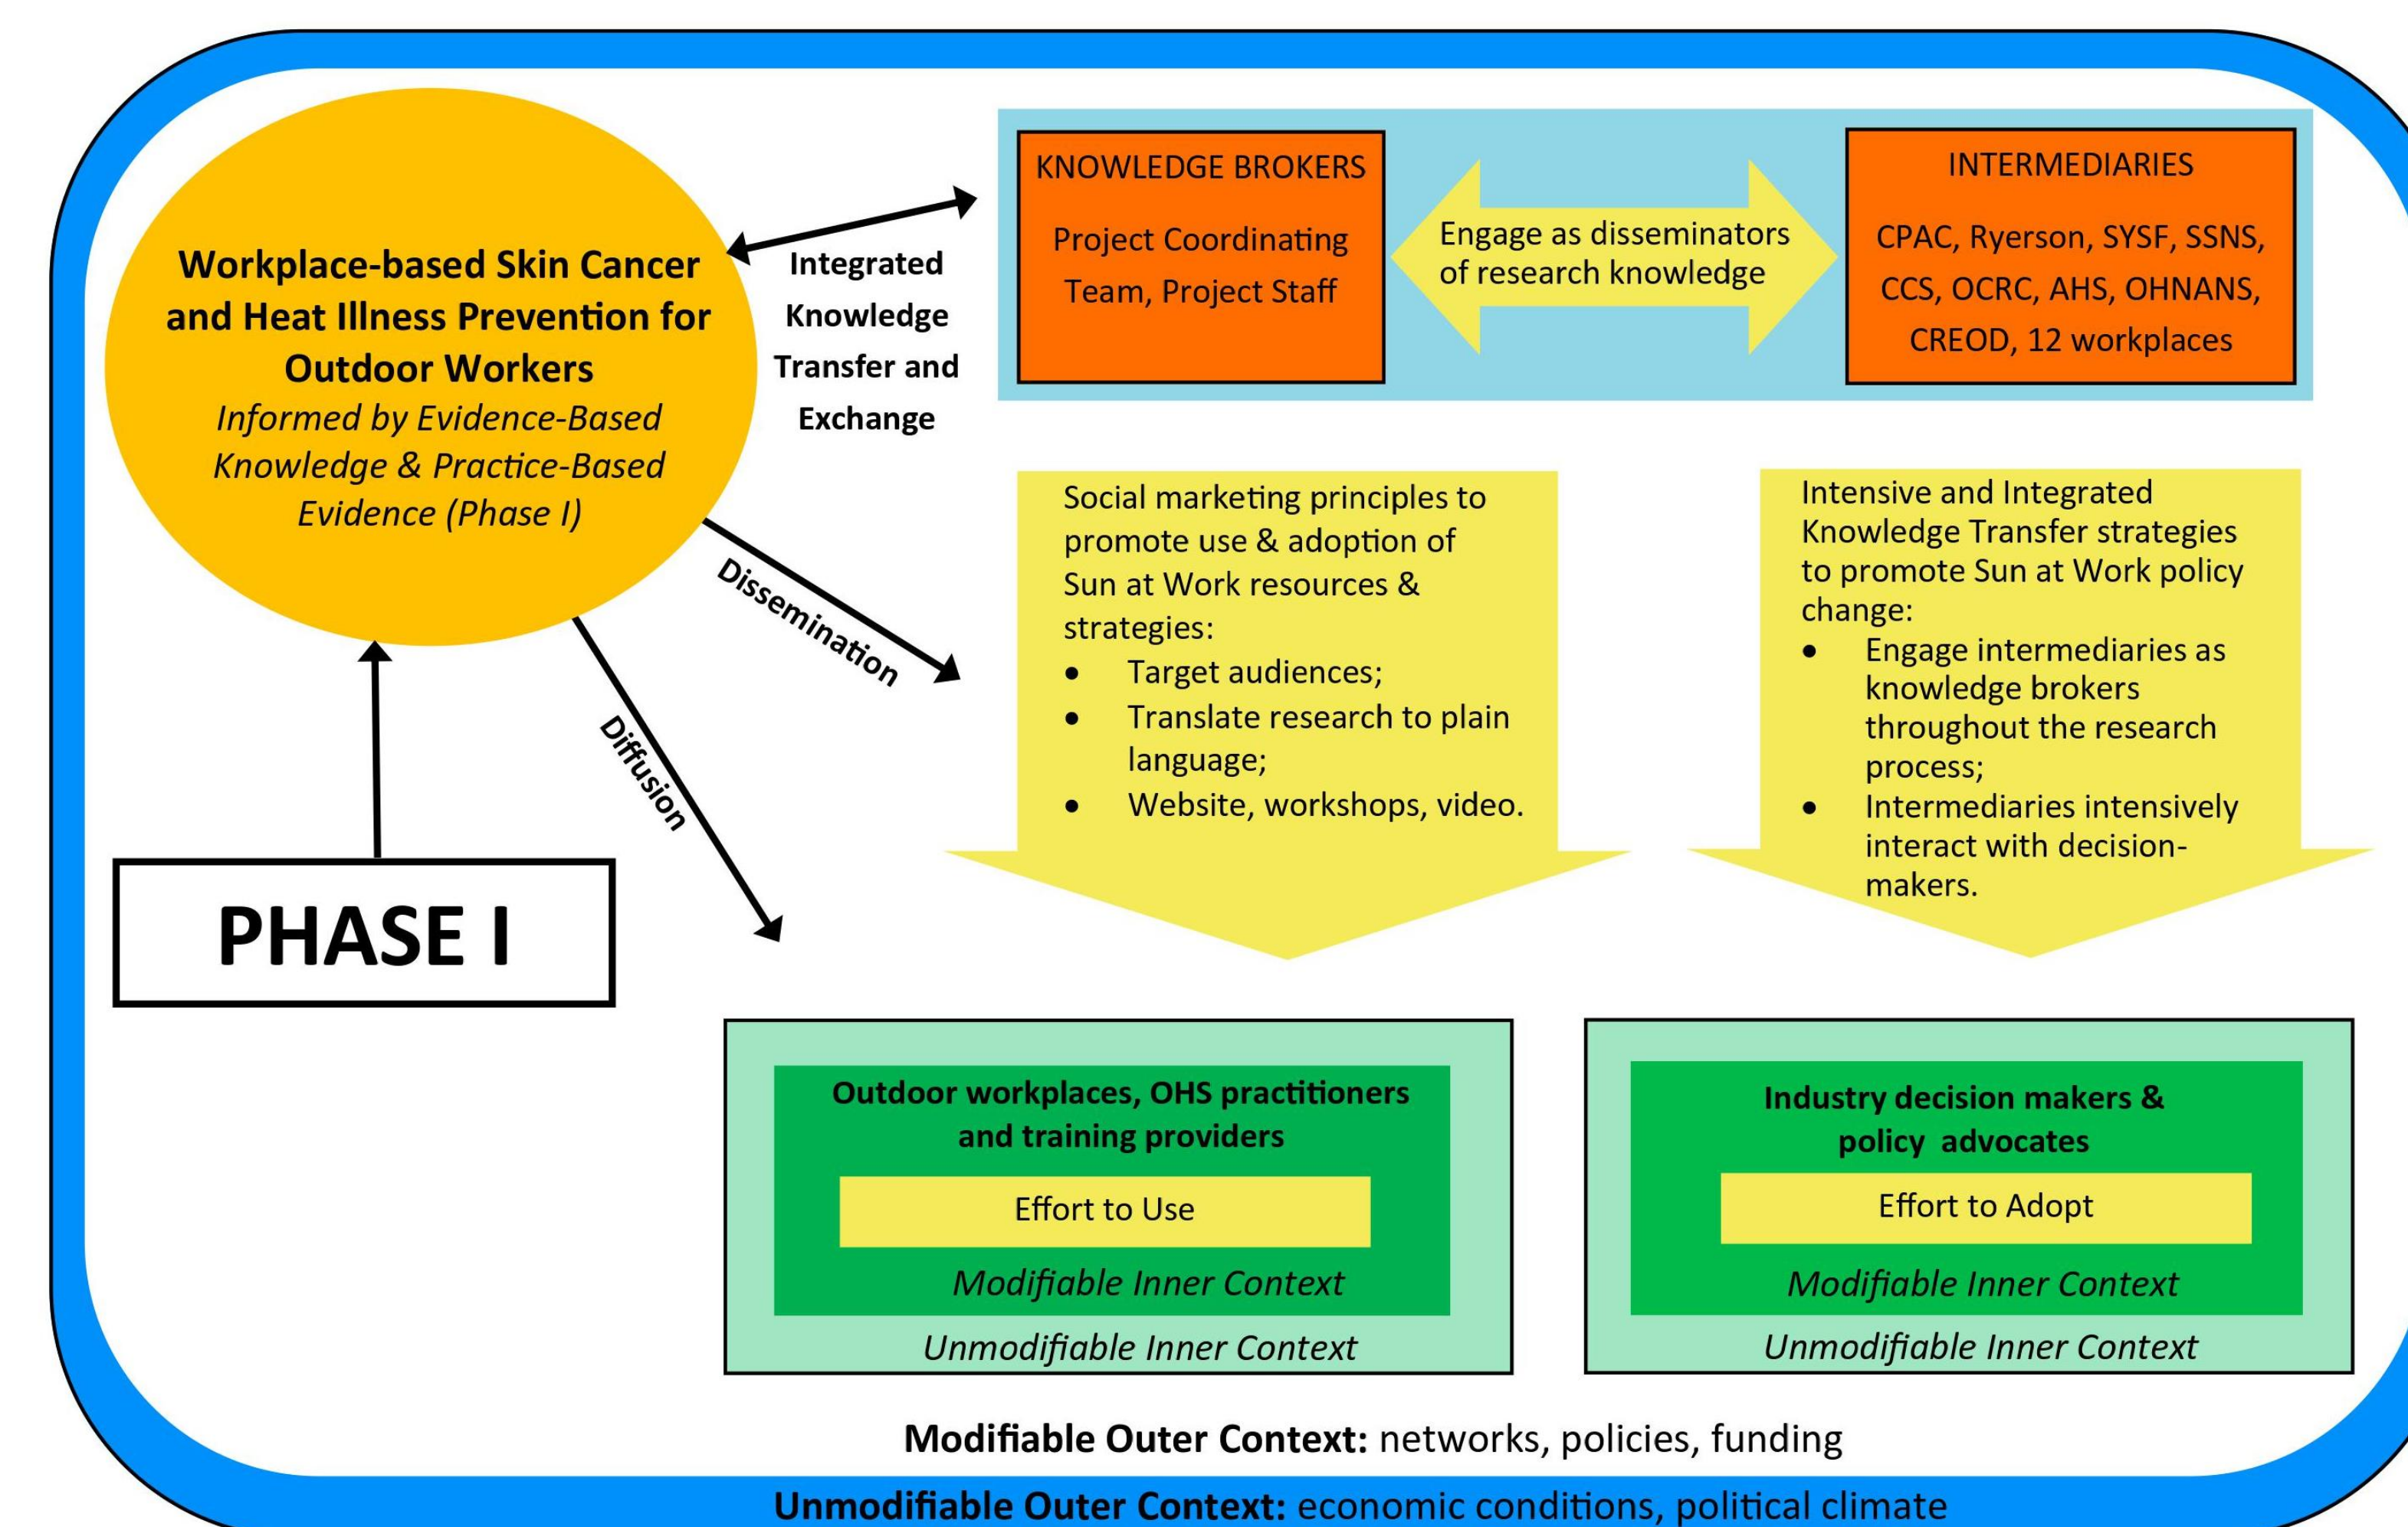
**Workplace-based Skin Cancer and Heat Illness Prevention for Outdoor Workers**
*Informed by Evidence-Based Knowledge & Practice-Based Evidence (Phase I)*

**Integrated Knowledge Transfer and Exchange**

KNOWLEDGE BROKERS

Project Coordinating Team, Project Staff

Engage as disseminators of research knowledge

INTERMEDIARIES

CPAC, Ryerson, SYSF, SSNS, CCS, OCRC, AHS, OHNANS, CREOD, 12 workplaces

**Dissemination**

**Diffusion**

Social marketing principles to promote use & adoption of Sun at Work resources & strategies:
- Target audiences;
- Translate research to plain language;
- Website, workshops, video.

Intensive and Integrated Knowledge Transfer strategies to promote Sun at Work policy change:
- Engage intermediaries as knowledge brokers throughout the research process;
- Intermediaries intensively interact with decision-makers.

**PHASE I**

**Outdoor workplaces, OHS practitioners and training providers**

Effort to Use

*Modifiable Inner Context*

*Unmodifiable Inner Context*

**Industry decision makers & policy advocates**

Effort to Adopt

*Modifiable Inner Context*

*Unmodifiable Inner Context*

**Modifiable Outer Context:** networks, policies, funding

**Unmodifiable Outer Context:** economic conditions, political climate